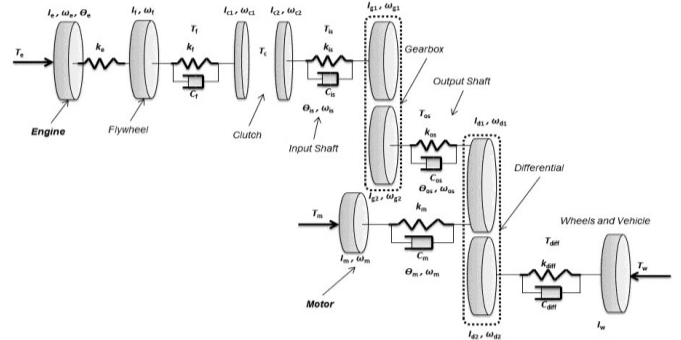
$I_e$, $\omega_e$, $\Theta_e$

$T_e$

$k_e$

Engine

$I_f$, $\omega_f$

$T_f$

$k_f$

$C_f$

Flywheel

$I_{c1}$, $\omega_{c1}$

$I_{c2}$, $\omega_{c2}$

$T_c$

Clutch

$T_{is}$

$k_{is}$

$C_{is}$

$\Theta_{is}$, $\omega_{is}$

Input Shaft

$I_{g1}$, $\omega_{g1}$

Gearbox

$I_{g2}$, $\omega_{g2}$

Output Shaft

$T_{os}$

$k_{os}$

$C_{os}$

$\Theta_{os}$, $\omega_{os}$

$I_{d1}$, $\omega_{d1}$

Differential

$T_m$

$k_m$

$C_m$

$\Theta_m$, $\omega_m$

$I_m$, $\omega_m$

Motor

$I_{d2}$, $\omega_{d2}$

Wheels and Vehicle

$T_{diff}$

$k_{diff}$

$C_{diff}$

$T_w$

$I_w$